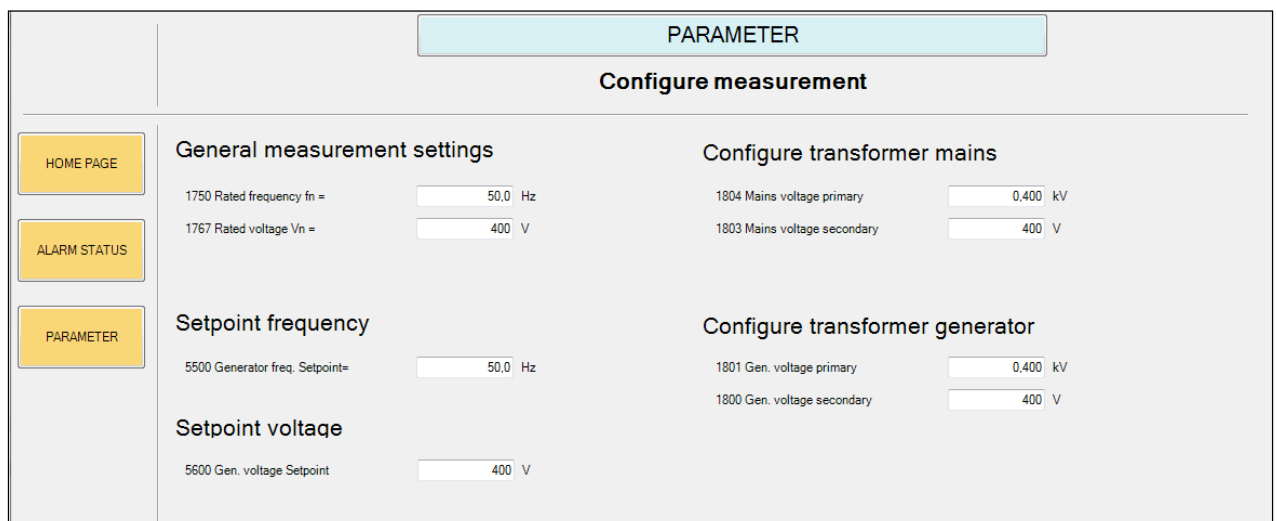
PARAMETER

Configure measurement

HOME PAGE

ALARM STATUS

PARAMETER

General measurement settings

1750 Rated frequency fn = 50,0 Hz

1767 Rated voltage Vn = 400 V

Configure transformer mains

1804 Mains voltage primary 0,400 kV

1803 Mains voltage secondary 400 V

Setpoint frequency

5500 Generator freq. Setpoint= 50,0 Hz

Configure transformer generator

1801 Gen. voltage primary 0,400 kV

1800 Gen. voltage secondary 400 V

Setpoint voltage

5600 Gen. voltage Setpoint 400 V